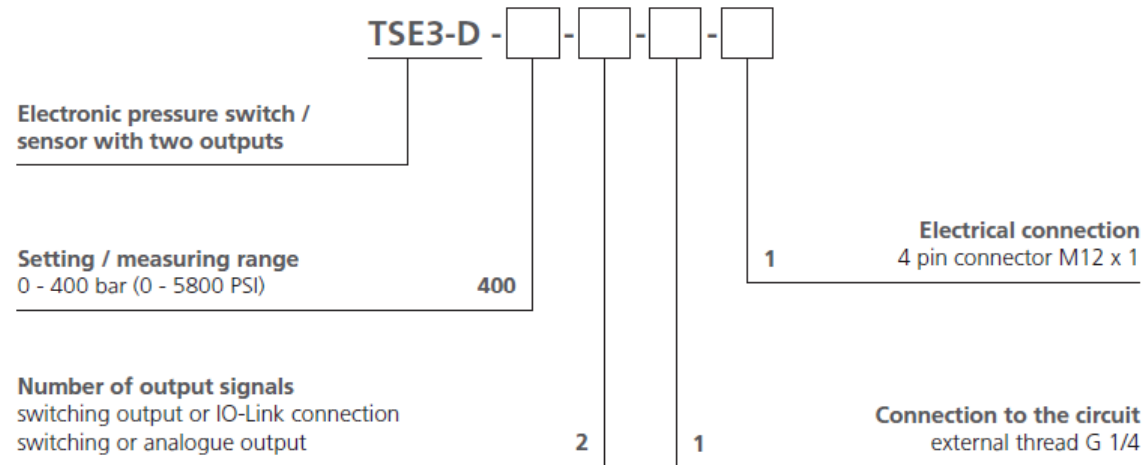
TSE3-D - - - -

Electronic pressure switch / sensor with two outputs

Setting / measuring range
0 - 400 bar (0 - 5800 PSI) 400

Number of output signals
switching output or IO-Link connection
switching or analogue output 2

Electrical connection
1 4 pin connector M12 x 1

Connection to the circuit
1 external thread G 1/4